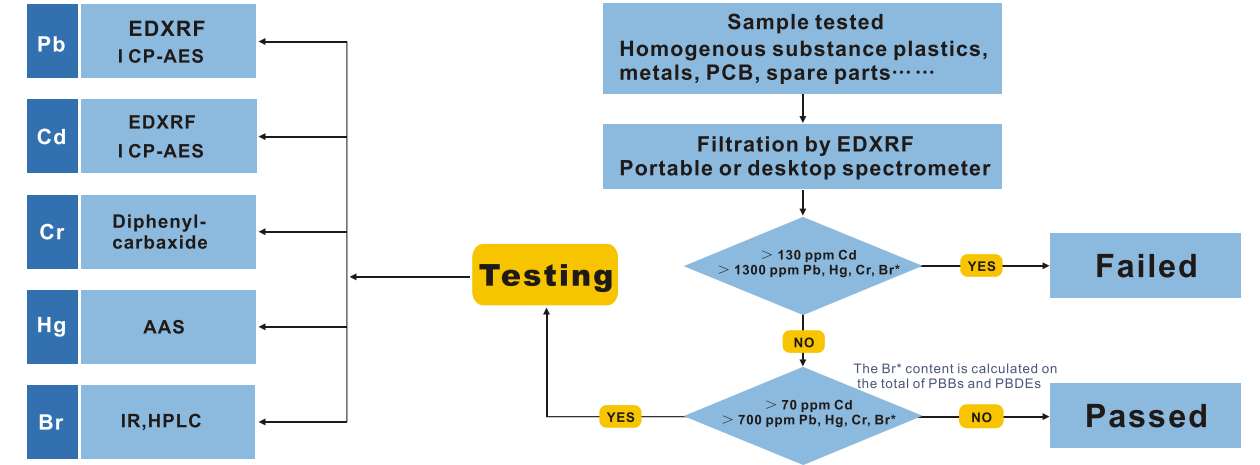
Pb
EDXRF
I CP-AES

Cd
EDXRF
I CP-AES

Cr
Diphenyl-carbaxide

Hg
AAS

Br
IR,HPLC

Testing

Sample tested
Homogenous substance plastics, metals, PCB, spare parts……

Filtration by EDXRF
Portable or desktop spectrometer

＞130 ppm Cd
＞1300 ppm Pb, Hg, Cr, Br*

YES

Failed

NO

The Br* content is calculated on the total of PBBs and PBDEs

YES

＞70 ppm Cd
＞700 ppm Pb, Hg, Cr, Br*

NO

Passed